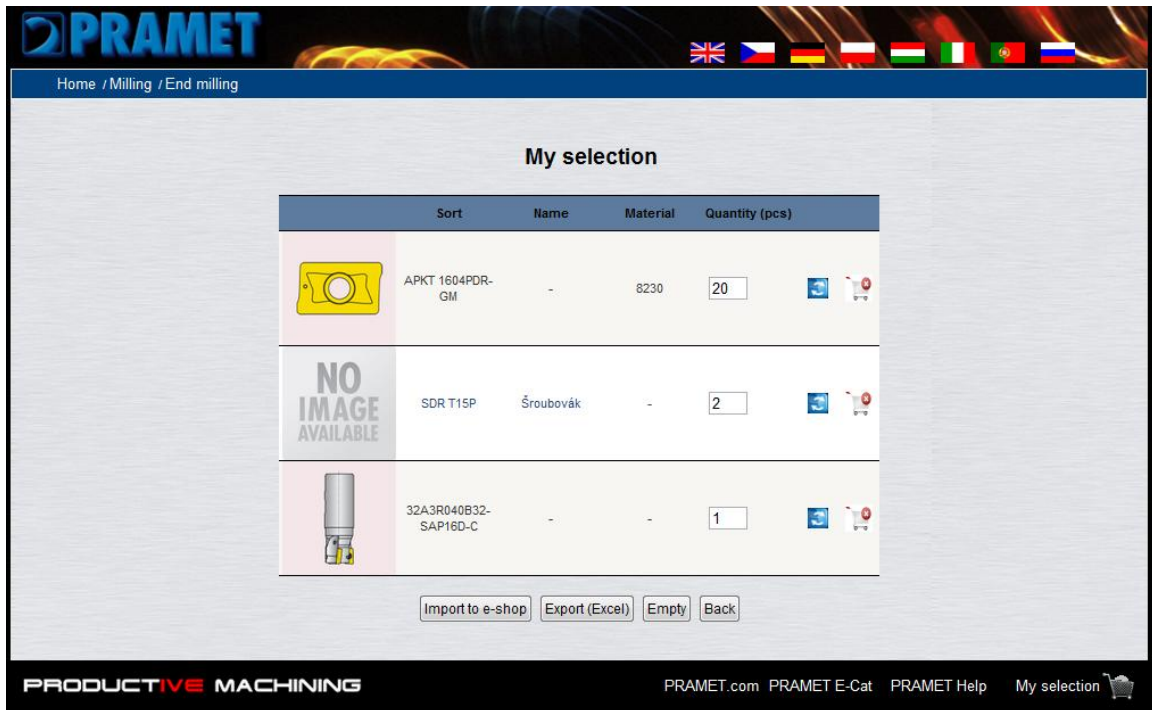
PRAMET

Home / Milling / End milling

My selection

| | Sort | Name | Material | Quantity (pcs) |
|---|---|---|---|---|
| | APKT 1604PDR-GM | - | 8230 | 20 |
| NO IMAGE AVAILABLE | SDR T15P | Šroubovák | - | 2 |
| | 32A3R040B32-SAP16D-C | - | - | 1 |

Import to e-shop Export (Excel) Empty Back

PRODUCTIVE MACHINING

PRAMET.com PRAMET E-Cat PRAMET Help My selection